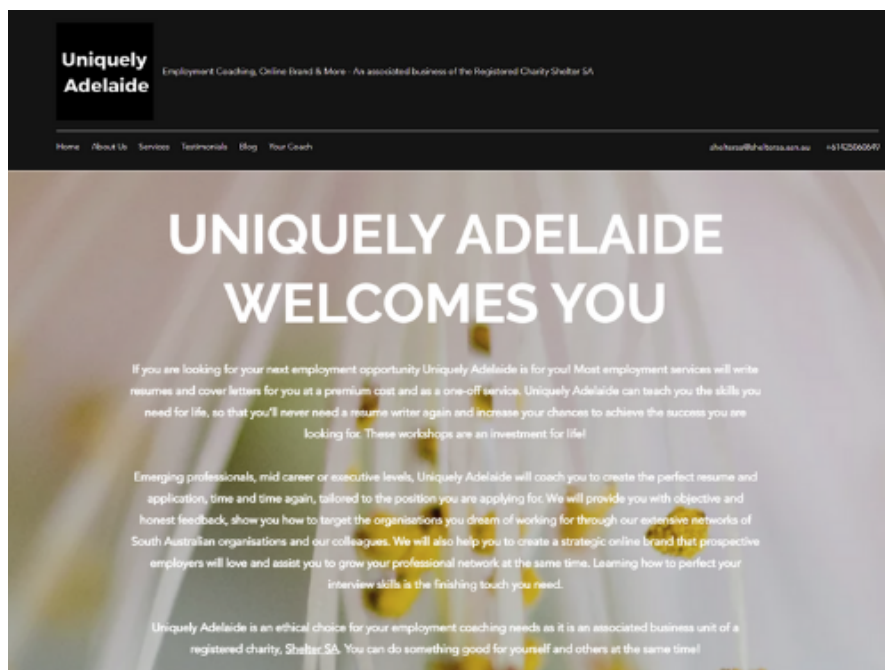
Uniquely Adelaide

Employment Coaching, Online Brand & More · An associated business of the Registered Charity Shelter SA

Home About Us Services Testimonials Blog Your Coach

shelterss@sheltersa.asn.au +61425060649

UNIQUELY ADELAIDE WELCOMES YOU

If you are looking for your next employment opportunity Uniquely Adelaide is for you! Most employment services will write resumes and cover letters for you at a premium cost and as a one-off service. Uniquely Adelaide can teach you the skills you need for life, so that you'll never need a resume writer again and increase your chances to achieve the success you are looking for. These workshops are an investment for life!

Emerging professionals, mid career or executive levels, Uniquely Adelaide will coach you to create the perfect resume and application, time and time again, tailored to the position you are applying for. We will provide you with objective and honest feedback, show you how to target the organisations you dream of working for through our extensive networks of South Australian organisations and our colleagues. We will also help you to create a strategic online brand that prospective employers will love and assist you to grow your professional network at the same time. Learning how to perfect your interview skills is the finishing touch you need.

Uniquely Adelaide is an ethical choice for your employment coaching needs as it is an associated business unit of a registered charity, Shelter SA. You can do something good for yourself and others at the same time!